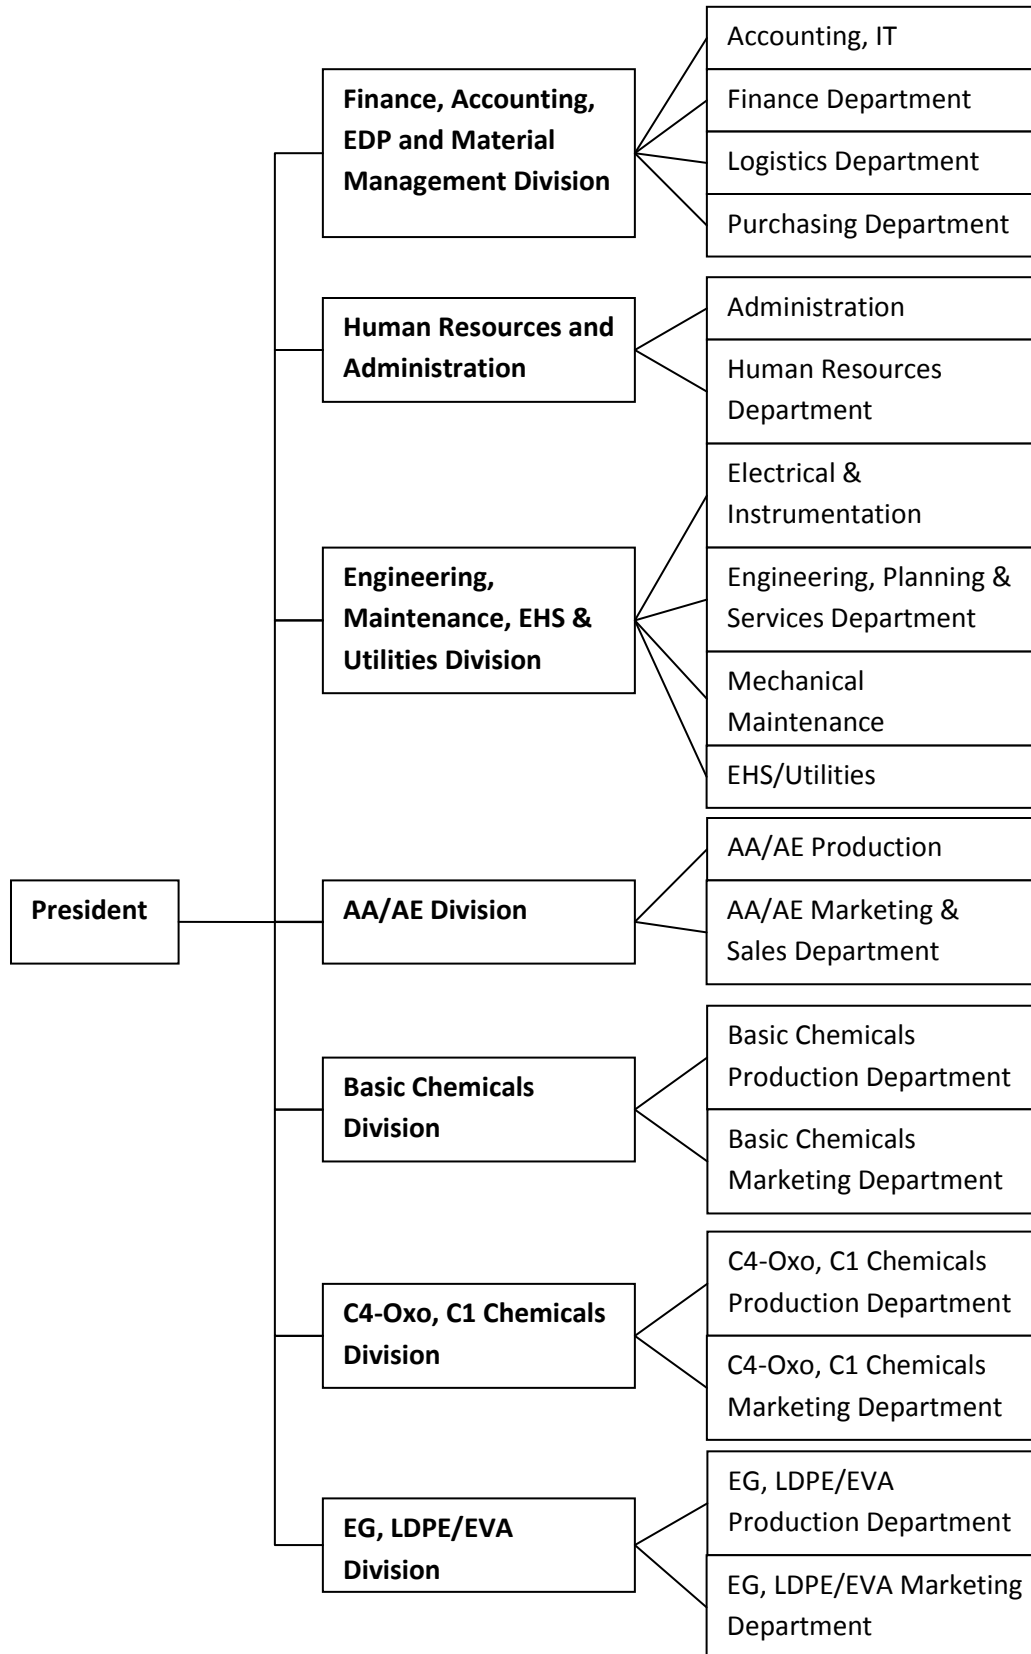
President

Finance, Accounting, EDP and Material Management Division

Accounting, IT

Finance Department

Logistics Department

Purchasing Department

Human Resources and Administration

Administration

Human Resources Department

Engineering, Maintenance, EHS & Utilities Division

Electrical & Instrumentation

Engineering, Planning & Services Department

Mechanical Maintenance

EHS/Utilities

AA/AE Division

AA/AE Production

AA/AE Marketing & Sales Department

Basic Chemicals Division

Basic Chemicals Production Department

Basic Chemicals Marketing Department

C4-Oxo, C1 Chemicals Division

C4-Oxo, C1 Chemicals Production Department

C4-Oxo, C1 Chemicals Marketing Department

EG, LDPE/EVA Division

EG, LDPE/EVA Production Department

EG, LDPE/EVA Marketing Department